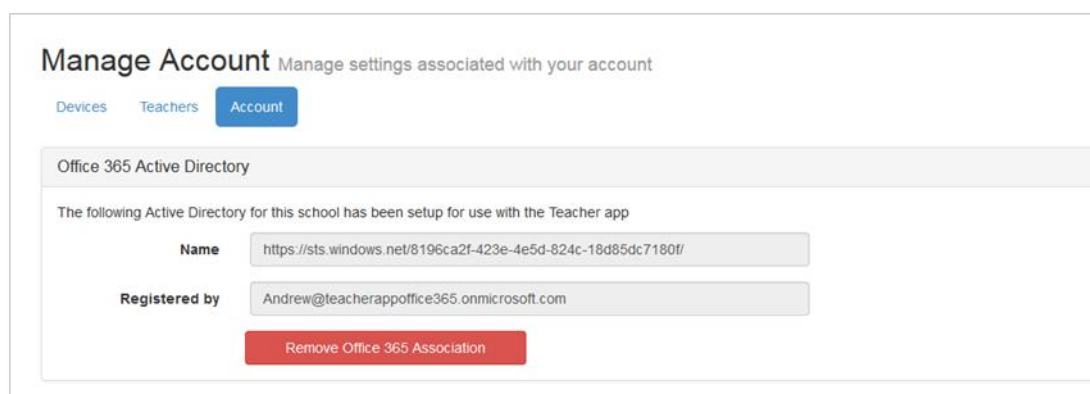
Manage Account Manage settings associated with your account

Devices Teachers Account

Office 365 Active Directory

The following Active Directory for this school has been setup for use with the Teacher app

Name https://sts.windows.net/8196ca2f-423e-4e5d-824c-18d85dc7180f/

Registered by Andrew@teacherappoffice365.onmicrosoft.com

Remove Office 365 Association